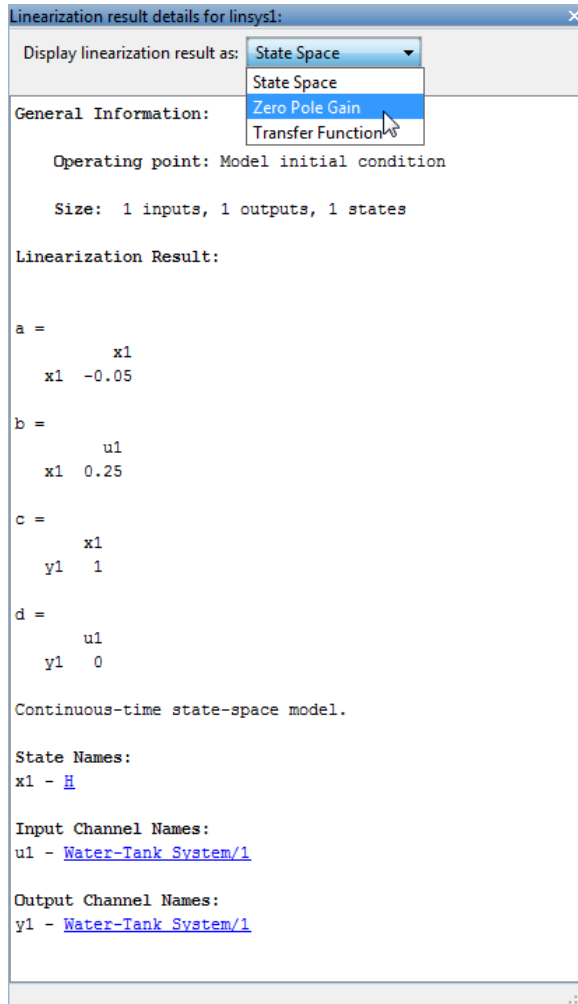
Linearization result details for linsys1:

Display linearization result as: State Space

State Space
Zero Pole Gain
Transfer Function

General Information:

Operating point: Model initial condition

Size: 1 inputs, 1 outputs, 1 states

Linearization Result:

a =
x1
x1 -0.05

b =
u1
x1 0.25

c =
x1
y1 1

d =
u1
y1 0

Continuous-time state-space model.

State Names:
x1 - H

Input Channel Names:
u1 - Water-Tank System/1

Output Channel Names:
y1 - Water-Tank System/1